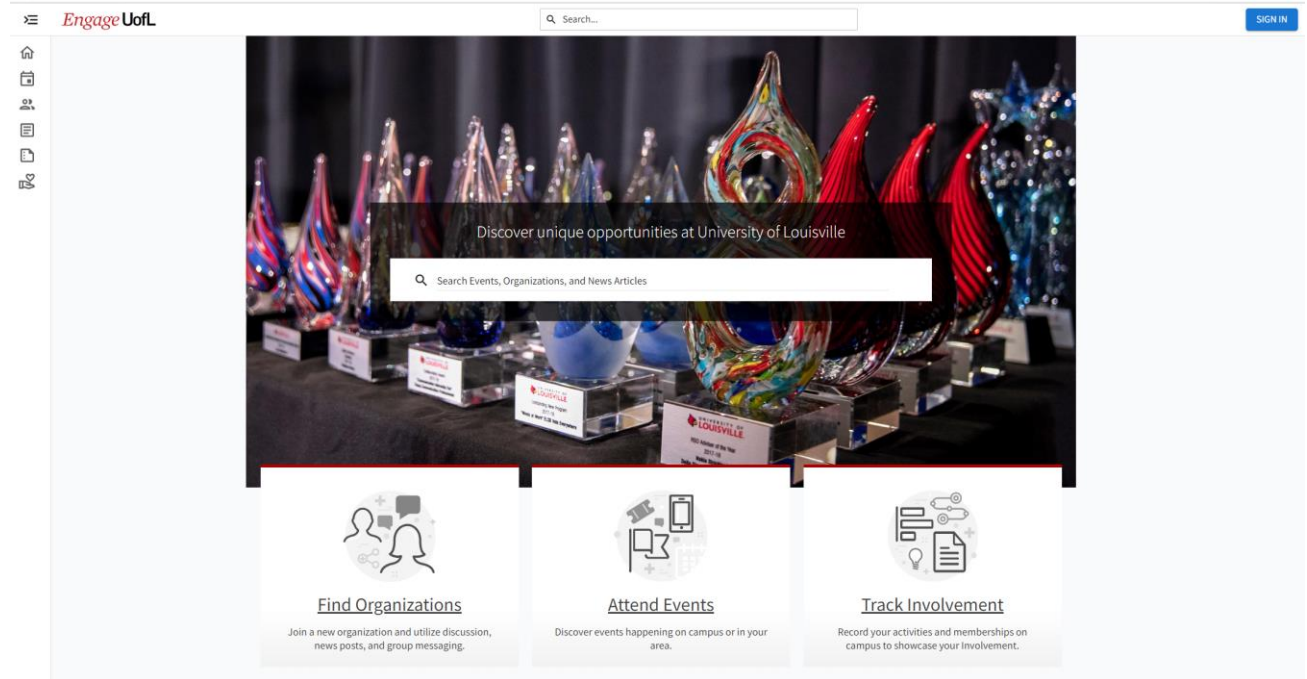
Engage UofL

Search...

SIGN IN

Discover unique opportunities at University of Louisville

Search Events, Organizations, and News Articles

UNIVERSITY OF LOUISVILLE

UNIVERSITY OF LOUISVILLE

Find Organizations

Join a new organization and utilize discussion, news posts, and group messaging.

Attend Events

Discover events happening on campus or in your area.

Track Involvement

Record your activities and memberships on campus to showcase your Involvement.